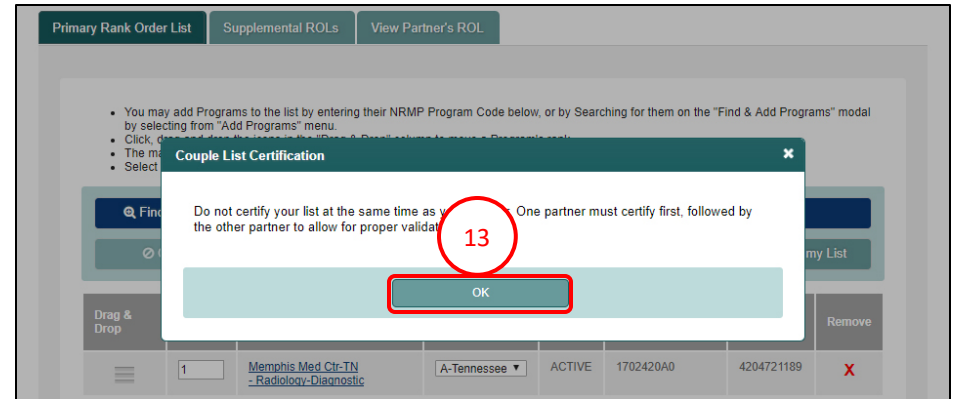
Primary Rank Order List
Supplemental ROLs
View Partner's ROL

• You may add Programs to the list by entering their NRMP Program Code below, or by Searching for them on the "Find & Add Programs" modal by selecting from "Add Programs" menu.
• Click, d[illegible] and drag the icons in the "Drag & Drop" column to move a Program's rank.
• The ma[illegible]
• Select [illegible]

Couple List Certification

Do not certify your list at the same time as y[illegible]. One partner must certify first, followed by the other partner to allow for proper validat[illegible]

13

OK

Fin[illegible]
my List

Drag & Drop
Remove

1
Memphis Med Ctr-TN - Radiology-Diagnostic
A-Tennessee
ACTIVE
1702420A0
4204721189
X